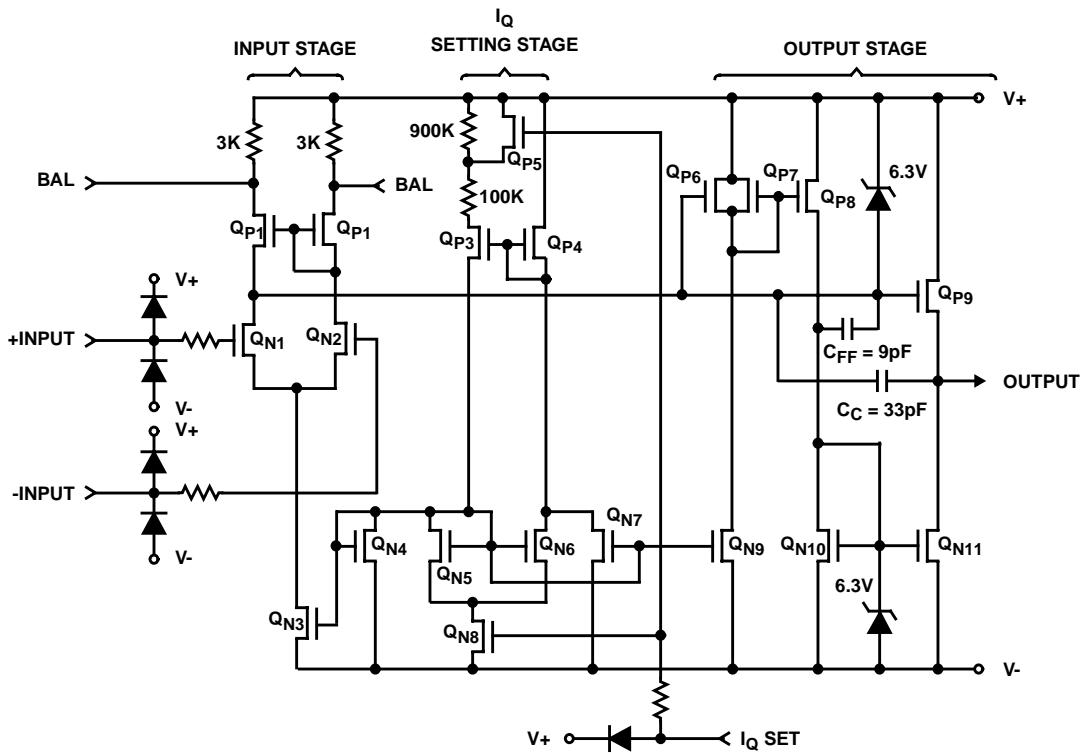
INPUT STAGE

$I_Q$
SETTING STAGE

OUTPUT STAGE

V+

3K

3K

900K

$Q_{P5}$

100K

BAL

BAL

$Q_{P1}$

$Q_{P1}$

$Q_{P3}$

$Q_{P4}$

$Q_{P6}$

$Q_{P7}$

$Q_{P8}$

6.3V

V+

$Q_{P9}$

+INPUT

$Q_{N1}$

$Q_{N2}$

$C_{FF}$ = 9pF

V-

OUTPUT

V+

$C_C$ = 33pF

-INPUT

$Q_{N7}$

$Q_{N4}$

$Q_{N6}$

$Q_{N9}$

$Q_{N10}$

$Q_{N11}$

V-

$Q_{N5}$

6.3V

$Q_{N3}$

$Q_{N8}$

V-

V+

$I_Q$ SET